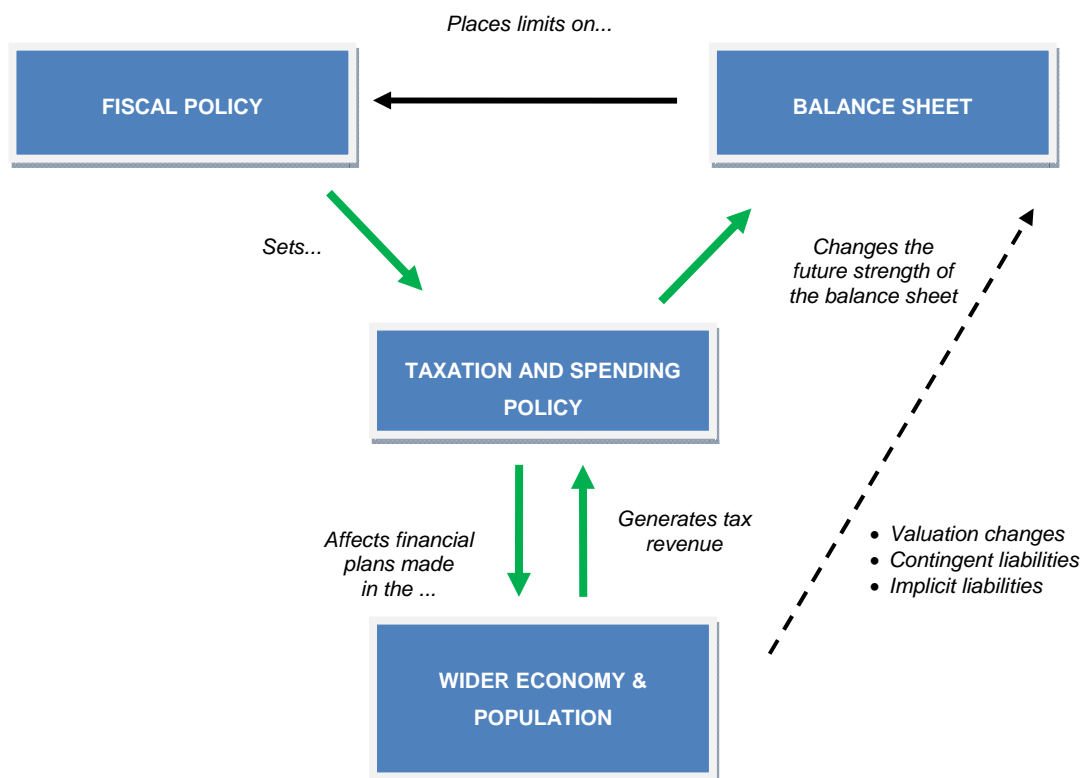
Places limits on...

FISCAL POLICY

BALANCE SHEET

Sets...

Changes the future strength of the balance sheet

TAXATION AND SPENDING POLICY

Affects financial plans made in the ...

Generates tax revenue

- Valuation changes
- Contingent liabilities
- Implicit liabilities

WIDER ECONOMY & POPULATION